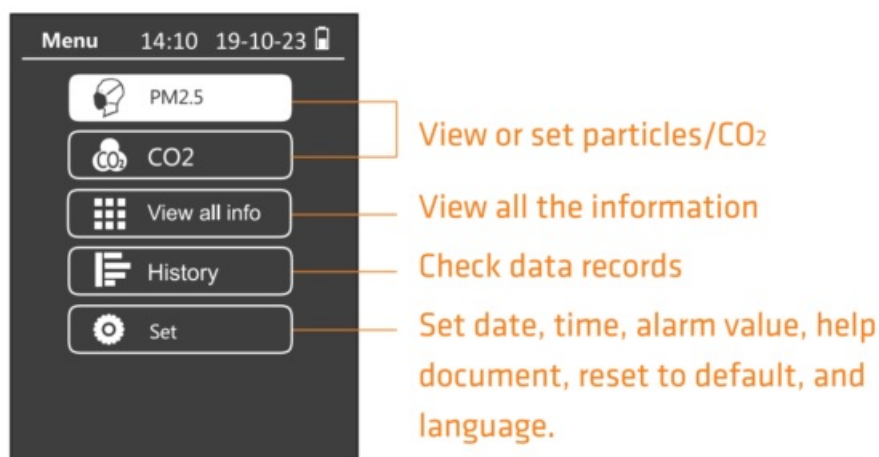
Menu 14:10 19-10-23

PM2.5

CO2

View all info

History

Set

View or set particles/$CO_2$

View all the information

Check data records

Set date, time, alarm value, help document, reset to default, and language.